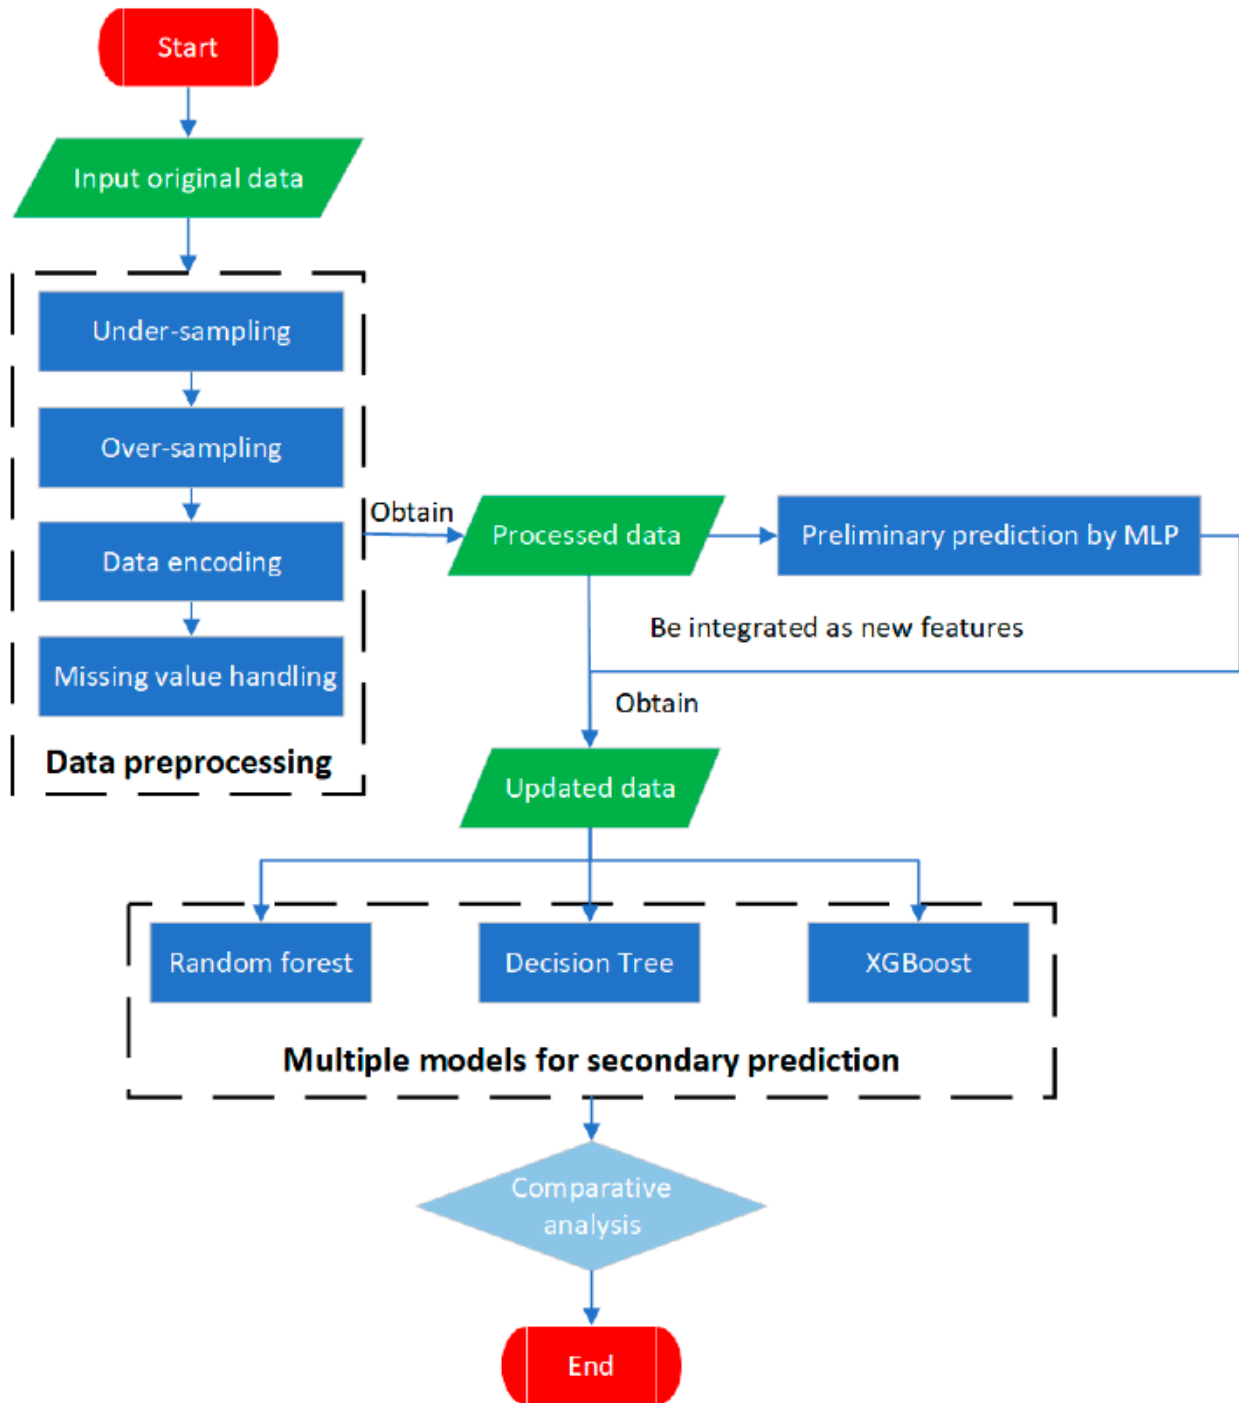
Start

Input original data

Under-sampling

Over-sampling

Data encoding

Missing value handling

Data preprocessing

Obtain

Processed data

Preliminary prediction by MLP

Be integrated as new features

Obtain

Updated data

Random forest

Decision Tree

XGBoost

Multiple models for secondary prediction

Comparative analysis

End